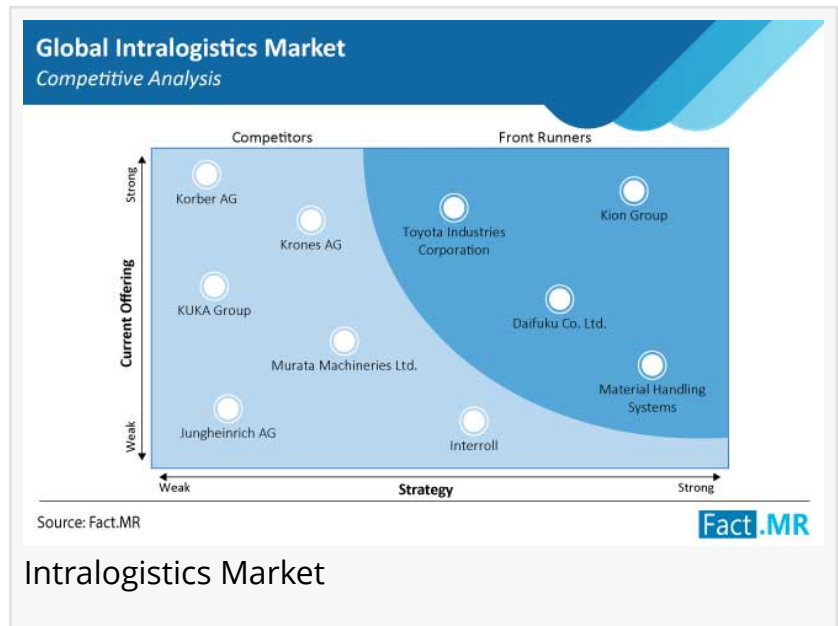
Global Intralogistics Market
Competitive Analysis

Competitors
Front Runners

Strong
Current Offering
Weak

Korber AG
Krones AG
KUKA Group
Murata Machineries Ltd.
Jungheinrich AG
Toyota Industries Corporation
Kion Group
Daifuku Co. Ltd.
Material Handling Systems
Interroll

Weak
Strategy
Strong

Source: Fact.MR

Fact.MR

Intralogistics Market